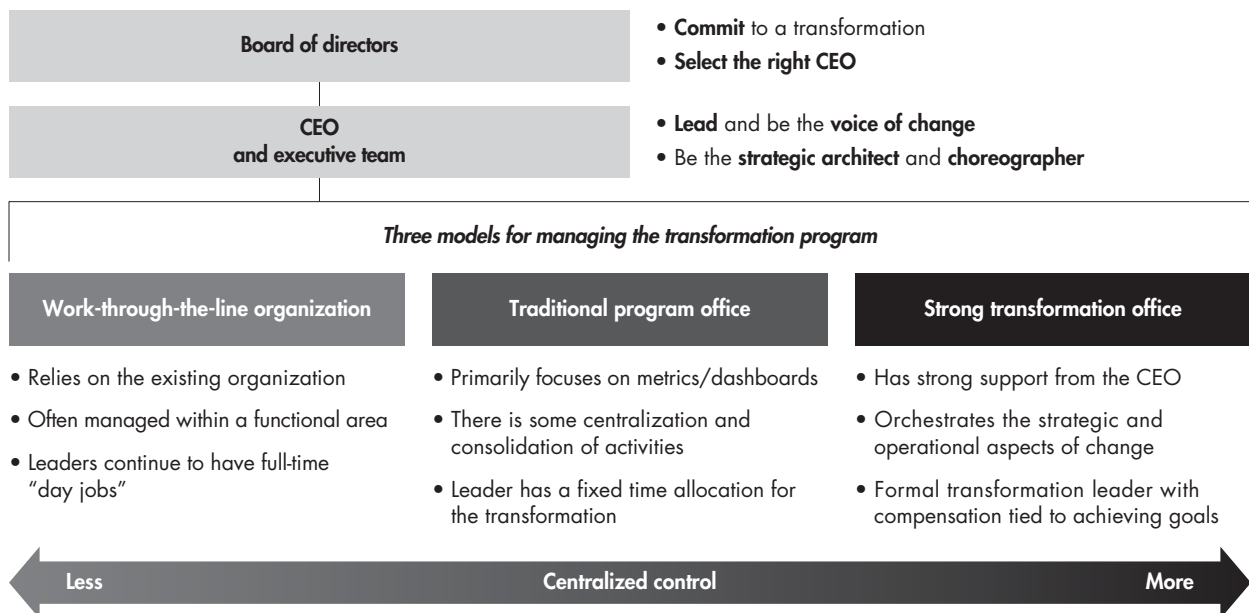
Board of directors

• Commit to a transformation
• Select the right CEO

CEO
and executive team

• Lead and be the voice of change
• Be the strategic architect and choreographer

Three models for managing the transformation program

Work-through-the-line organization

• Relies on the existing organization
• Often managed within a functional area
• Leaders continue to have full-time "day jobs"

Traditional program office

• Primarily focuses on metrics/dashboards
• There is some centralization and consolidation of activities
• Leader has a fixed time allocation for the transformation

Strong transformation office

• Has strong support from the CEO
• Orchestrates the strategic and operational aspects of change
• Formal transformation leader with compensation tied to achieving goals

Less

Centralized control

More